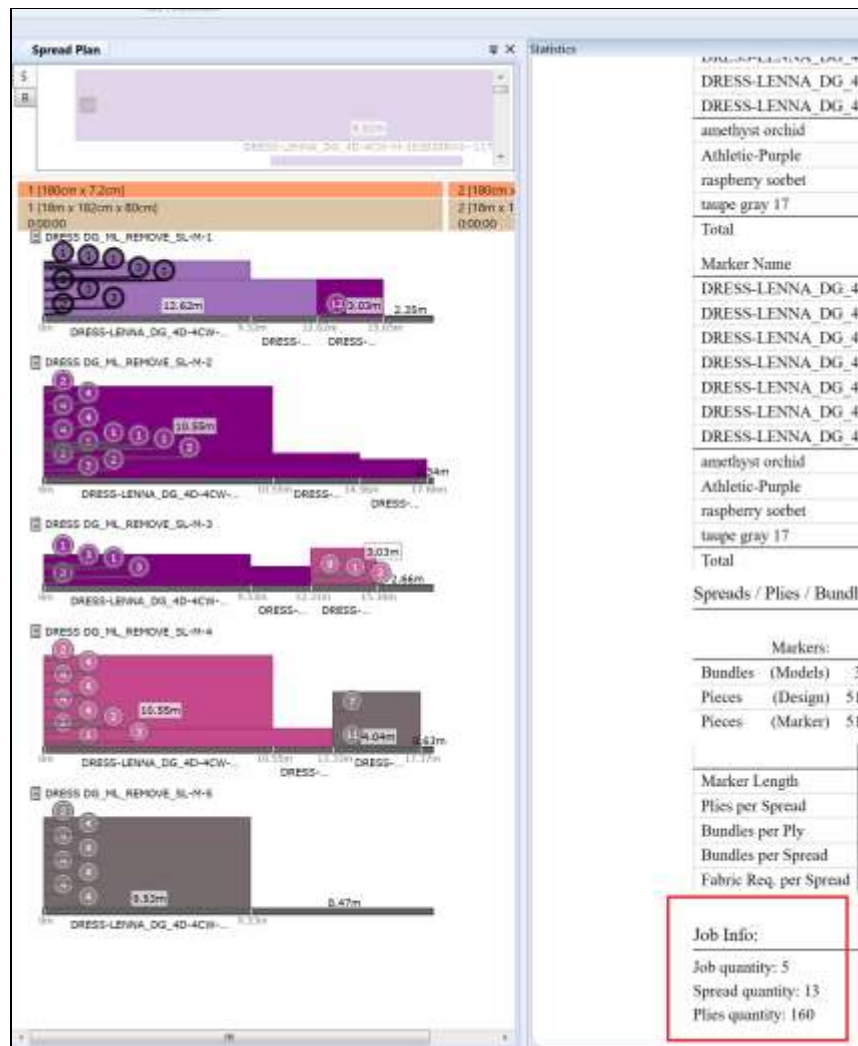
Spread Plan
Statistics
S
R
DRESS-LENNA_DG_4D-4CW-H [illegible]
1 [180cm x 7.2cm]
2 [180cm x
1 [18m x 182cm x 80cm]
2 [18m x 1
0:00:00
0:00:00
DRESS DG_ML_REMOVE_SL-M-1
12.62m
3.03m
2.35m
DRESS-LENNA_DG_4D-4CW-...
DRESS-...
DRESS-...
DRESS DG_ML_REMOVE_SL-M-2
10.55m
DRESS-LENNA_DG_4D-4CW-...
DRESS-...
DRESS-...
DRESS DG_ML_REMOVE_SL-M-3
3.03m
2.66m
DRESS-LENNA_DG_4D-4CW-...
DRESS-...
DRESS-...
DRESS DG_ML_REMOVE_SL-M-4
10.55m
4.04m
DRESS-LENNA_DG_4D-4CW-...
DRESS-...
DRESS-...
DRESS DG_ML_REMOVE_SL-M-5
8.53m
0.47m
DRESS-LENNA_DG_4D-4CW-...

DRESS-LENNA_DG_4
DRESS-LENNA_DG_4
DRESS-LENNA_DG_4
amethyst orchid
Athletic-Purple
raspberry sorbet
taupe gray 17
Total
Marker Name
DRESS-LENNA_DG_4
DRESS-LENNA_DG_4
DRESS-LENNA_DG_4
DRESS-LENNA_DG_4
DRESS-LENNA_DG_4
DRESS-LENNA_DG_4
DRESS-LENNA_DG_4
amethyst orchid
Athletic-Purple
raspberry sorbet
taupe gray 17
Total
Spreads / Plies / Bundl

Markers:
Bundles (Models) 3
Pieces (Design) 51
Pieces (Marker) 51

Marker Length
Plies per Spread
Bundles per Ply
Bundles per Spread
Fabric Req. per Spread

Job Info:
Job quantity: 5
Spread quantity: 13
Plies quantity: 160